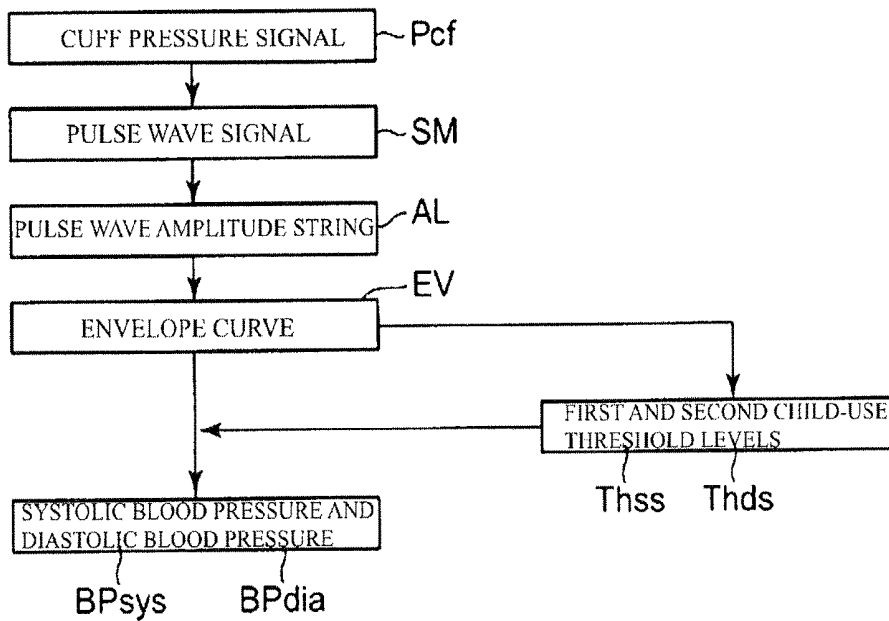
CUFF PRESSURE SIGNAL
Pcf

PULSE WAVE SIGNAL
SM

PULSE WAVE AMPLITUDE STRING
AL

EV
ENVELOPE CURVE

FIRST AND SECOND CHILD-USE THRESHOLD LEVELS
Thss
Thds

SYSTOLIC BLOOD PRESSURE AND DIASTOLIC BLOOD PRESSURE
BPsys
BPdia